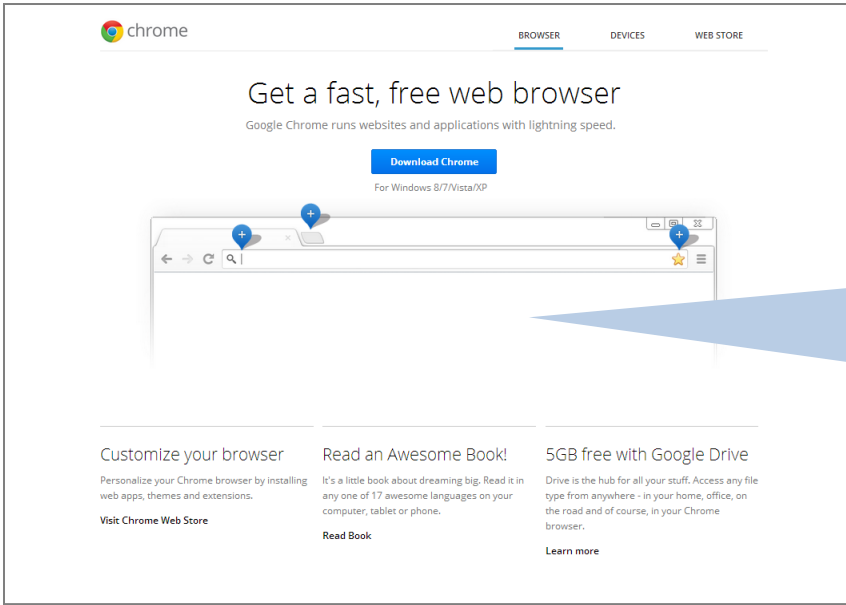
chrome

BROWSER DEVICES WEB STORE

Get a fast, free web browser

Google Chrome runs websites and applications with lightning speed.

Download Chrome

For Windows 8/7/Vista/XP

Customize your browser

Personalize your Chrome browser by installing web apps, themes and extensions.

Visit Chrome Web Store

Read an Awesome Book!

It's a little book about dreaming big. Read it in any one of 17 awesome languages on your computer, tablet or phone.

Read Book

5GB free with Google Drive

Drive is the hub for all your stuff. Access any file type from anywhere - in your home, office, on the road and of course, in your Chrome browser.

Learn more